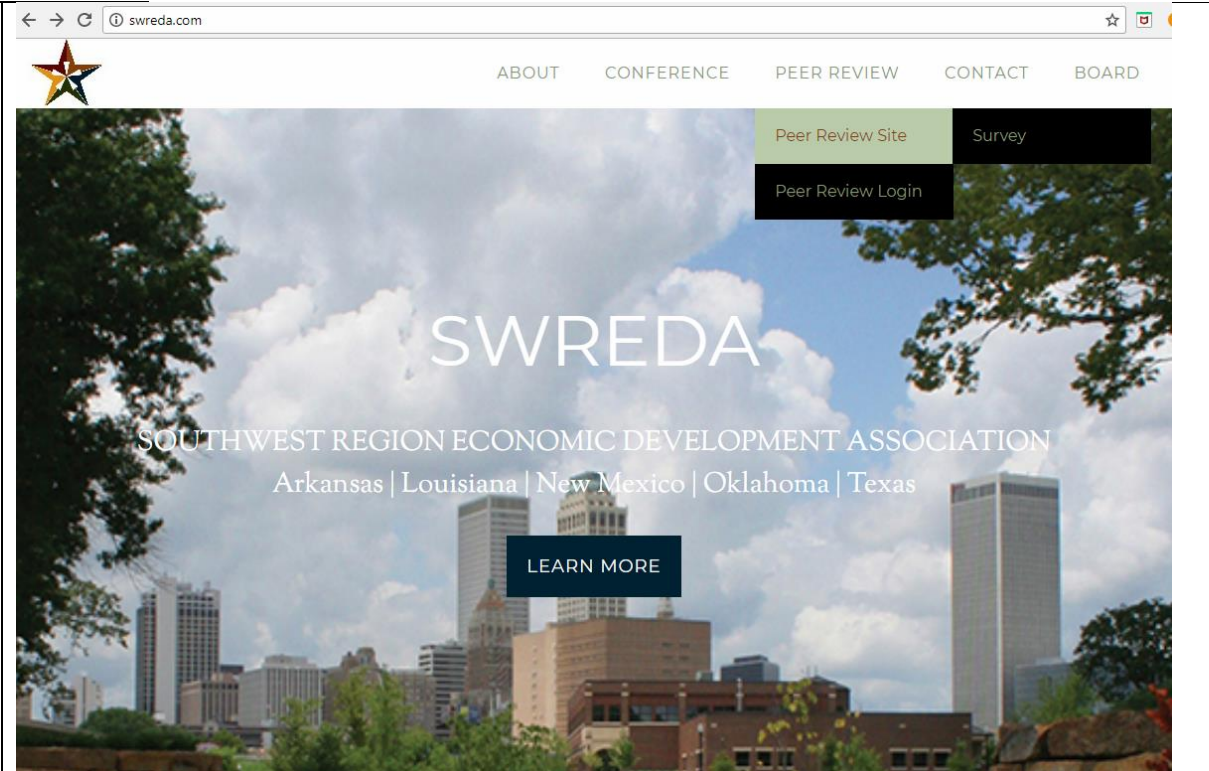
swreda.com

ABOUT CONFERENCE PEER REVIEW CONTACT BOARD

Peer Review Site
Survey
Peer Review Login

SWREDA

SOUTHWEST REGION ECONOMIC DEVELOPMENT ASSOCIATION
Arkansas | Louisiana | New Mexico | Oklahoma | Texas

LEARN MORE